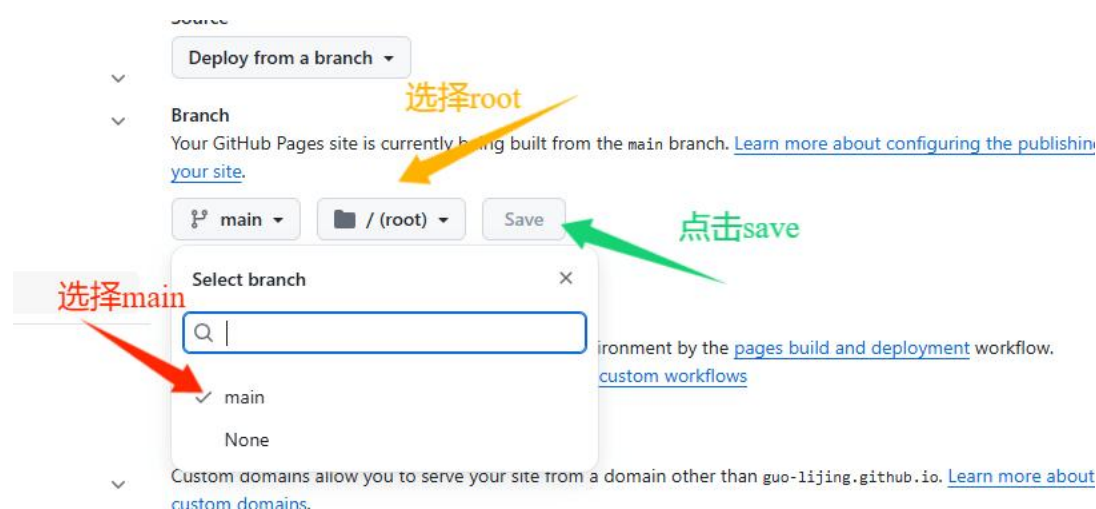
Source

Deploy from a branch

Branch

Your GitHub Pages site is currently b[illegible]g built from the main branch. Learn more about configuring the publishin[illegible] your site.

选择root

main

/ (root)

Save

点击save

Select branch

选择main

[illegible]ironment by the pages build and deployment workflow.

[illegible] custom workflows

main

None

Custom domains allow you to serve your site from a domain other than guo-lijing.github.io. Learn more about custom domains.